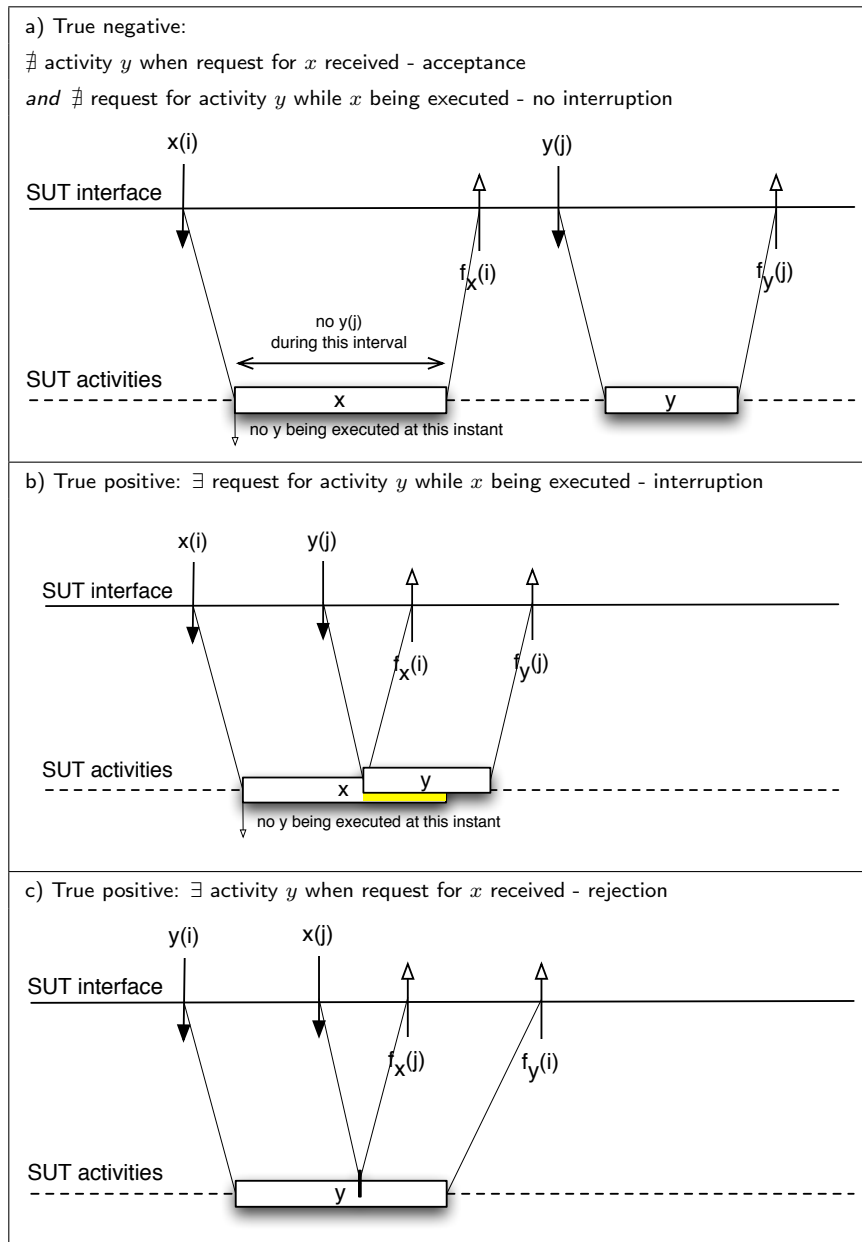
a) True negative:

$\nexists$ activity $y$ when request for $x$ received - acceptance

*and* $\nexists$ request for activity $y$ while $x$ being executed - no interruption

x(i)

y(j)

SUT interface

$f_x(i)$

$f_y(j)$

no y(j) during this interval

SUT activities

x

y

no y being executed at this instant

b) True positive: $\exists$ request for activity $y$ while $x$ being executed - interruption

x(i)

y(j)

SUT interface

$f_x(i)$

$f_y(j)$

SUT activities

x

y

no y being executed at this instant

c) True positive: $\exists$ activity $y$ when request for $x$ received - rejection

y(i)

x(j)

SUT interface

$f_x(j)$

$f_y(i)$

SUT activities

y